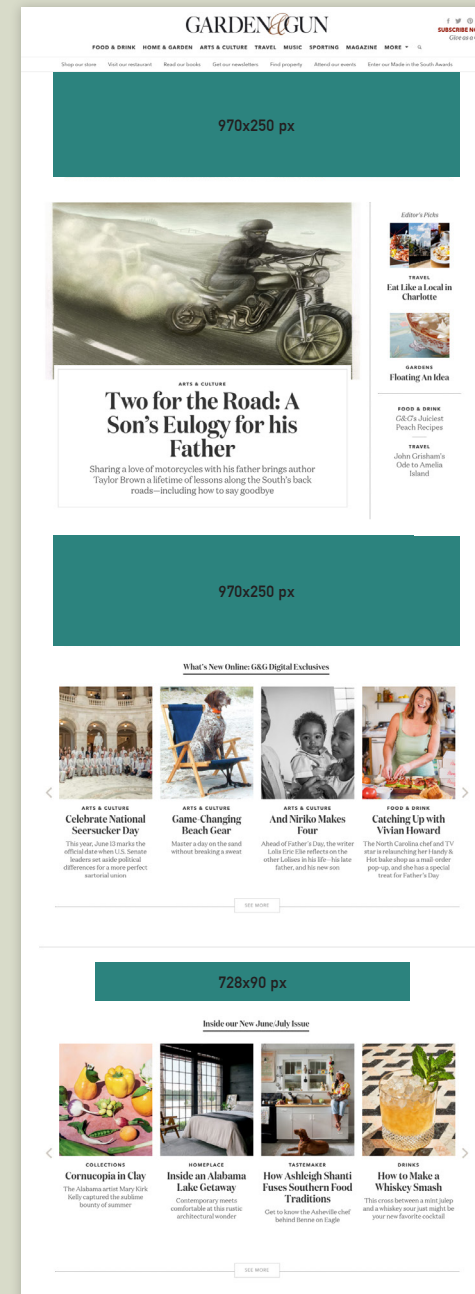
GARDEN&GUN

SUBSCRIBE N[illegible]
Give as a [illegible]

FOOD & DRINK HOME & GARDEN ARTS & CULTURE TRAVEL MUSIC SPORTING MAGAZINE MORE

Shop our store Visit our restaurant Read our books Get our newsletters Find property Attend our events Enter our Made in the South Awards

970x250 px

ARTS & CULTURE

Two for the Road: A Son's Eulogy for his Father

Sharing a love of motorcycles with his father brings author Taylor Brown a lifetime of lessons along the South's back roads—including how to say goodbye

Editor's Picks

TRAVEL
Eat Like a Local in Charlotte

GARDENS
Floating An Idea

FOOD & DRINK
G&G's Juiciest Peach Recipes

TRAVEL
John Grisham's Ode to Amelia Island

970x250 px

What's New Online: G&G Digital Exclusives

ARTS & CULTURE
Celebrate National Seersucker Day
This year, June 12 marks the official date when U.S. Senate leaders set aside political differences for a more perfect sartorial union

ARTS & CULTURE
Game-Changing Beach Gear
Master a day on the sand without breaking a sweat

ARTS & CULTURE
And Niriko Makes Four
Ahead of Father's Day, the writer Lolis Eric Elie reflects on the other Lolises in his life—his late father, and his new son

FOOD & DRINK
Catching Up with Vivian Howard
The North Carolina chef and TV star is relaunching her Handy & Hot bake shop as a mail-order pop-up, and she has a special treat for Father's Day

SEE MORE

728x90 px

Inside our New June/July Issue

COLLECTIONS
Cornucopia in Clay
The Alabama artist Mary Kirk Kelly captured the sublime bounty of summer

HOMEPLACE
Inside an Alabama Lake Getaway
Contemporary meets comfortable at this rustic architectural wonder

TASTEMAKER
How Ashleigh Shanti Fuses Southern Food Traditions
Get to know the Asheville chef behind Benne on Eagle

DRINKS
How to Make a Whiskey Smash
This cross between a mint julep and a whiskey sour just might be your new favorite cocktail

SEE MORE